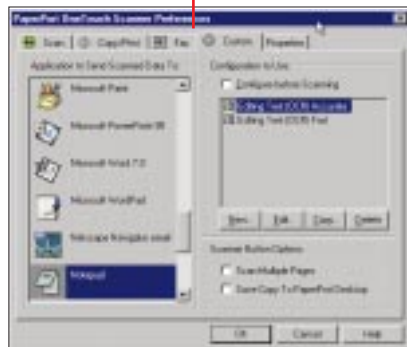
PaperPort OneTouch Scanner Preferences

Scan | Copy/Print | Fax | Custom | Properties

Application to Send Scanned Data To:

Microsoft Paint

Microsoft PowerPoint 98

Microsoft Word 7.0

Microsoft WordPad

Netscape Navigator email

Notepad

Configuration to Use:

Configure before Scanning

Editing Text (OCR) Accurate
Editing Text (OCR) Fast

New... | Edit... | Copy... | Delete

Scanner Button Options

Scan Multiple Pages

Save Copy To PaperPort Desktop

OK | Cancel | Help